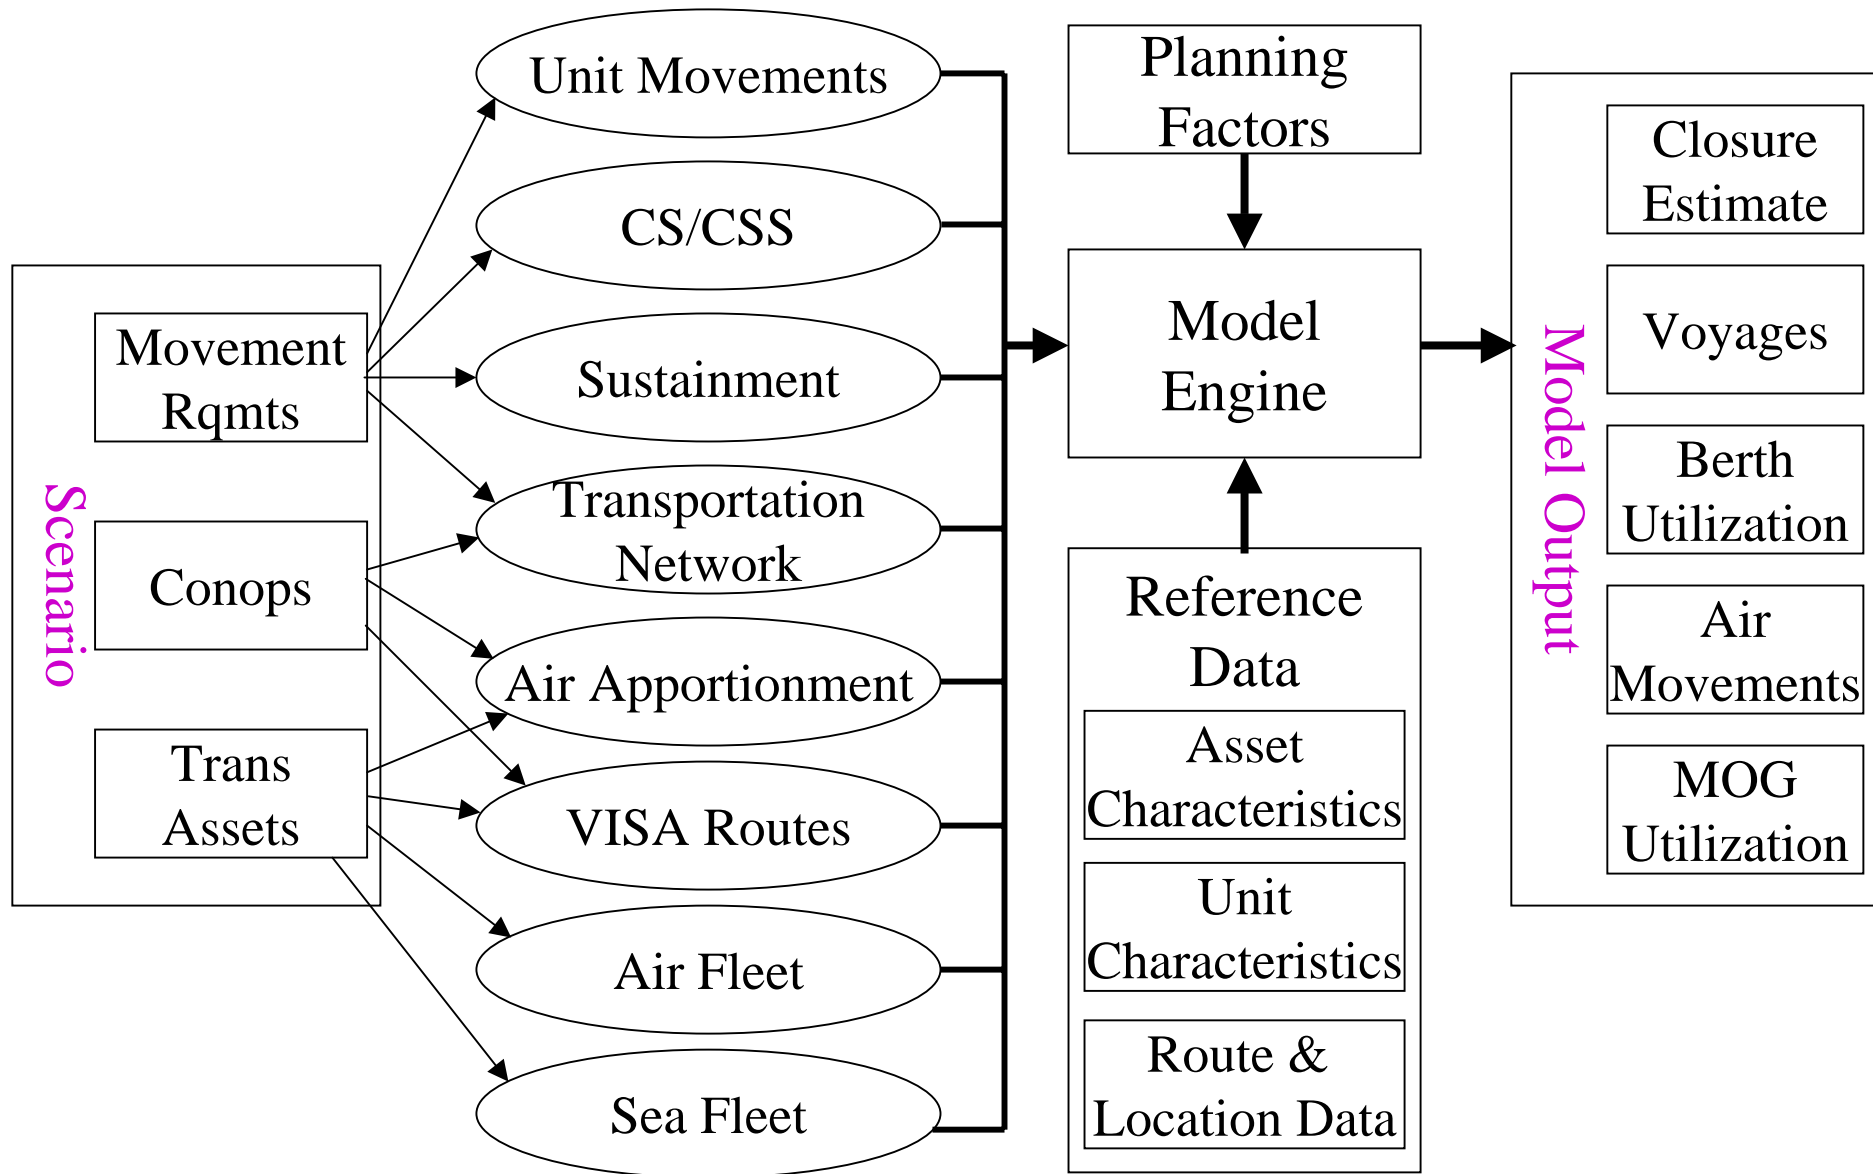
Scenario

Movement Rqmts

Conops

Trans Assets

Unit Movements

CS/CSS

Sustainment

Transportation Network

Air Apportionment

VISA Routes

Air Fleet

Sea Fleet

Planning Factors

Model Engine

Reference Data

Asset Characteristics

Unit Characteristics

Route & Location Data

Model Output

Closure Estimate

Voyages

Berth Utilization

Air Movements

MOG Utilization